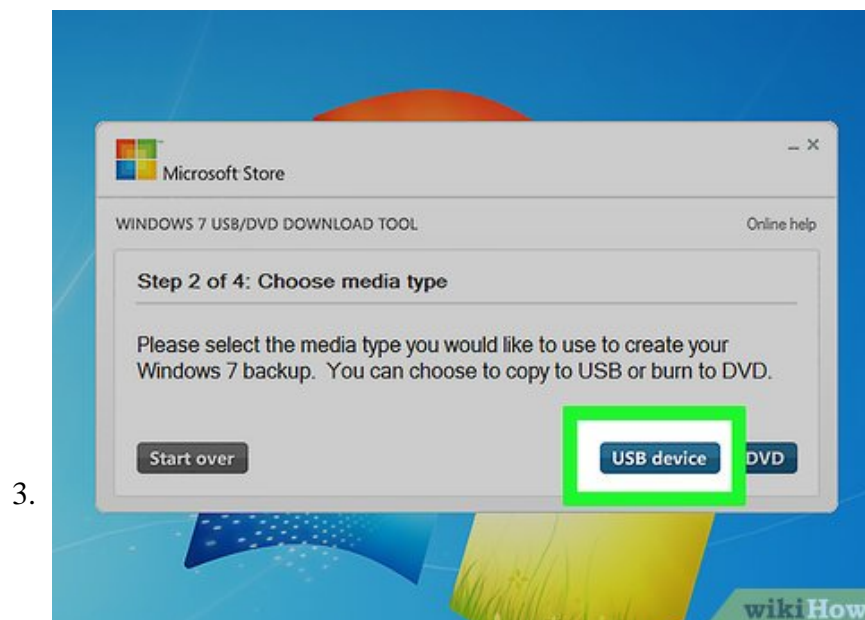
3.

Microsoft Store

_ ×

WINDOWS 7 USB/DVD DOWNLOAD TOOL

Online help

Step 2 of 4: Choose media type

Please select the media type you would like to use to create your Windows 7 backup. You can choose to copy to USB or burn to DVD.

Start over

USB device

DVD

wikiHow